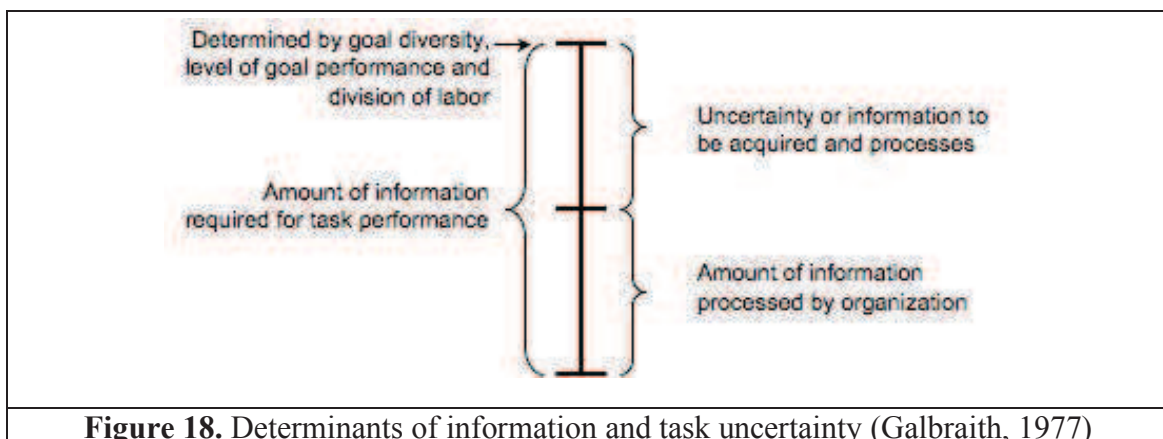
Determined by goal diversity, level of goal performance and division of labor

Amount of information required for task performance

Uncertainty or information to be acquired and processes

Amount of information processed by organization

**Figure 18.** Determinants of information and task uncertainty (Galbraith, 1977)